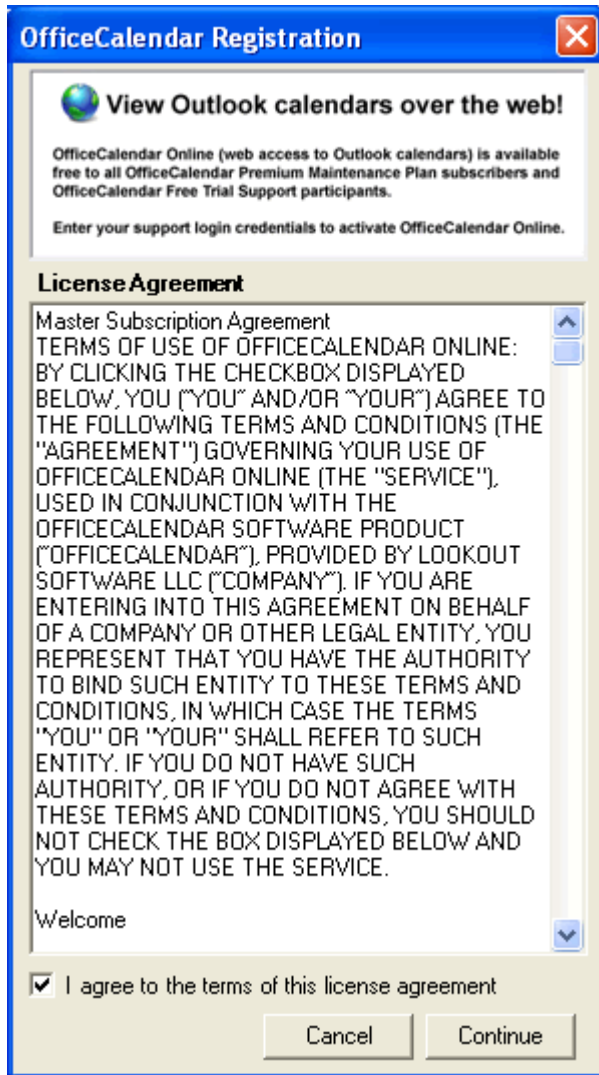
OfficeCalendar Registration

View Outlook calendars over the web!

OfficeCalendar Online (web access to Outlook calendars) is available free to all OfficeCalendar Premium Maintenance Plan subscribers and OfficeCalendar Free Trial Support participants.

Enter your support login credentials to activate OfficeCalendar Online.

License Agreement

Master Subscription Agreement
TERMS OF USE OF OFFICECALENDAR ONLINE: BY CLICKING THE CHECKBOX DISPLAYED BELOW, YOU ("YOU" AND/OR "YOUR") AGREE TO THE FOLLOWING TERMS AND CONDITIONS (THE "AGREEMENT") GOVERNING YOUR USE OF OFFICECALENDAR ONLINE (THE "SERVICE"), USED IN CONJUNCTION WITH THE OFFICECALENDAR SOFTWARE PRODUCT ("OFFICECALENDAR"), PROVIDED BY LOOKOUT SOFTWARE LLC ("COMPANY"). IF YOU ARE ENTERING INTO THIS AGREEMENT ON BEHALF OF A COMPANY OR OTHER LEGAL ENTITY, YOU REPRESENT THAT YOU HAVE THE AUTHORITY TO BIND SUCH ENTITY TO THESE TERMS AND CONDITIONS, IN WHICH CASE THE TERMS "YOU" OR "YOUR" SHALL REFER TO SUCH ENTITY. IF YOU DO NOT HAVE SUCH AUTHORITY, OR IF YOU DO NOT AGREE WITH THESE TERMS AND CONDITIONS, YOU SHOULD NOT CHECK THE BOX DISPLAYED BELOW AND YOU MAY NOT USE THE SERVICE.

Welcome

I agree to the terms of this license agreement

Cancel
Continue